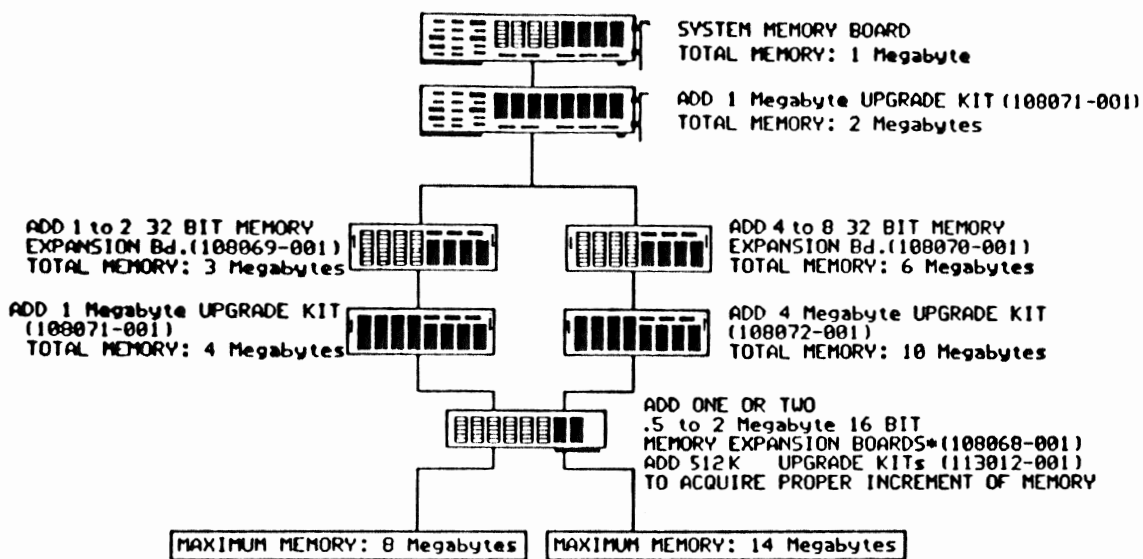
SYSTEM MEMORY BOARD
TOTAL MEMORY: 1 Megabyte

ADD 1 Megabyte UPGRADE KIT (108071-001)
TOTAL MEMORY: 2 Megabytes

ADD 1 to 2 32 BIT MEMORY
EXPANSION Bd.(108069-001)
TOTAL MEMORY: 3 Megabytes

ADD 4 to 8 32 BIT MEMORY
EXPANSION Bd.(108070-001)
TOTAL MEMORY: 6 Megabytes

ADD 1 Megabyte UPGRADE KIT
(108071-001)
TOTAL MEMORY: 4 Megabytes

ADD 4 Megabyte UPGRADE KIT
(108072-001)
TOTAL MEMORY: 10 Megabytes

ADD ONE OR TWO
.5 to 2 Megabyte 16 BIT
MEMORY EXPANSION BOARDS*(108068-001)
ADD 512K UPGRADE KITs (113012-001)
TO ACQUIRE PROPER INCREMENT OF MEMORY

MAXIMUM MEMORY: 8 Megabytes

MAXIMUM MEMORY: 14 Megabytes